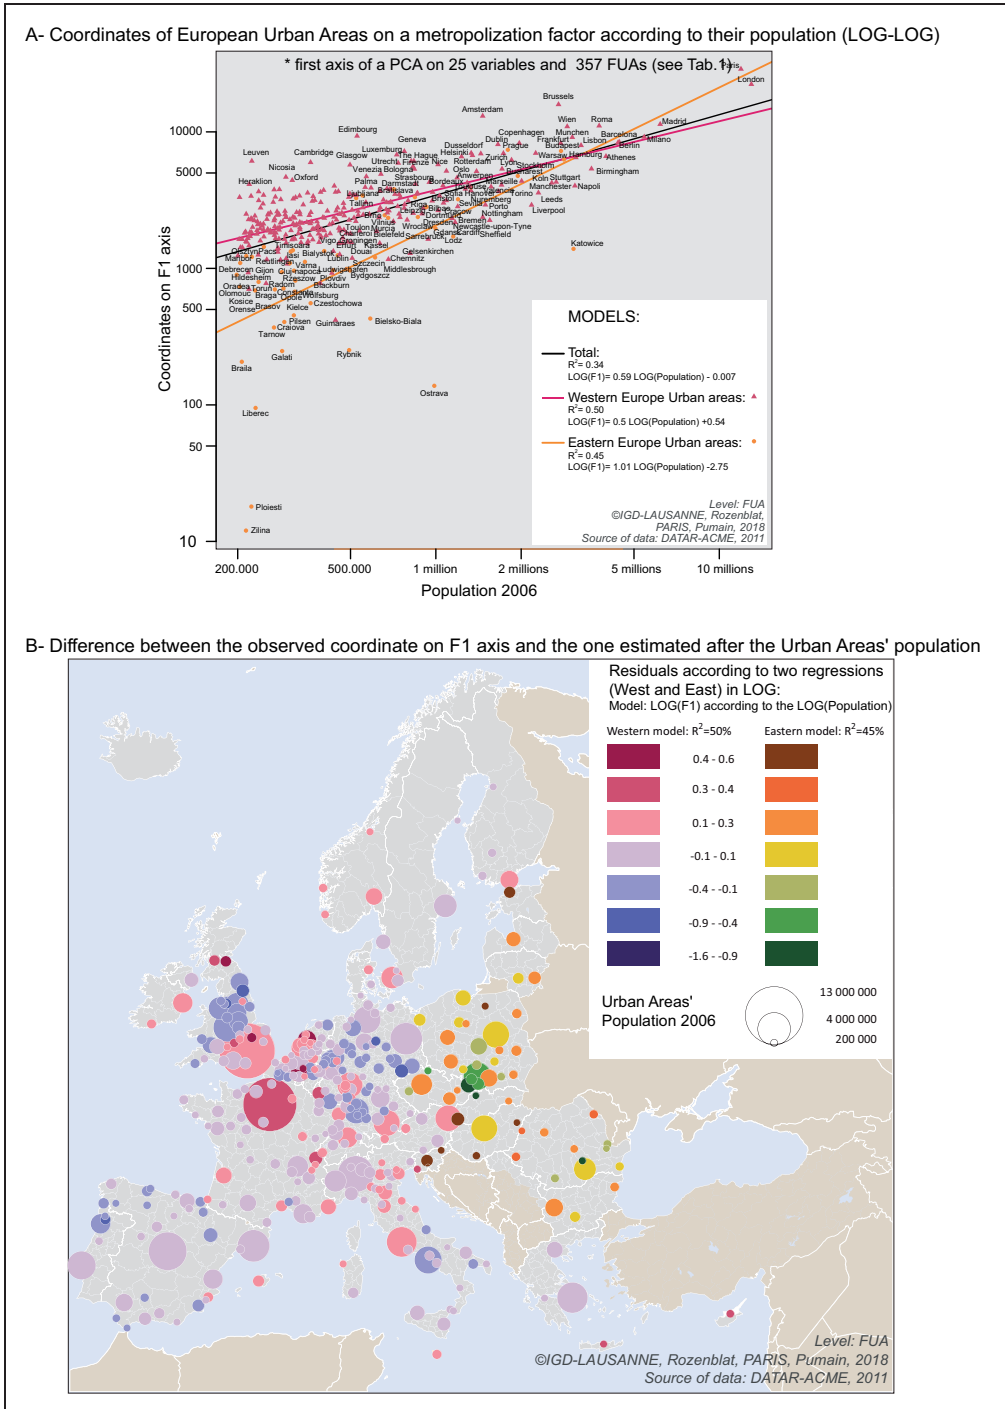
A- Coordinates of European Urban Areas on a metropolization factor according to their population (LOG-LOG)

* first axis of a PCA on 25 variables and 357 FUAs (see Tab. 1)

Paris
London
Brussels
Amsterdam
Madrid
Wien
Roma
Edimbourg
Copenhagen
Munchen
Barcelona
Frankfurt
Lisbon
Milano
Geneva
Dublin
Dusseldorf
Prague
Budapest
Berlin
Leuven
Cambridge
Glasgow
Luxemburg
The Hague
Helsinki
Zurich
Warsaw
Hamburg
Athenes
Nicosia
Utrecht
Firenze
Nice
Rotterdam
Lyon
Stockholm
Bucharest
Venezia
Bologna
Oslo
Birmingham
Oxford
Heraklion
Strasbourg
Antwerpen
Koln
Stuttgart
Palma
Darmstadt
Bordeaux
Marseille
Manchester
Napoli
Ljubljana
Bratislava
Toulouse
Valencia
Torino
Bristol
Sofia
Hanover
Leeds
Tallinn
Riga
Bilbao
Sevilla
Porto
Leipzig
Nuremberg
Liverpool
Brno
Dortmund
Glasgow
Nottingham
Vilnius
Dresden
Bremen
Toulon
Murcia
Wroclaw
Newcastle-upon-Tyne
Charleroi
Bielefeld
Saarbrucken
Gdansk
Cardiff
Sheffield
Vigo
Groningen
Lodz
Katowice
Emden
Kassel
Olsztyn
Pecs
Erfurt
Lille
Douai
Gelsenkirchen
Maribor
Reutlingen
Iasi
Bialystok
Lublin
Chemnitz
Debrecen
Gijon
Varna
Szczecin
Cluj-napoca
Ludwigshafen
Middlesbrough
Hildesheim
Rzeszow
Plovdiv
Bydgoszcz
Oradea
Radom
Torun
Blackburn
Olomouc
Braga
Constanta
Opole
Wolfsburg
Kosice
Brasov
Kielce
Czestochowa
Orense
Pilsen
Craiova
Guimaraes
Bielsko-Biala
Tarnow
Galati
Rybnik
Braila
Ostrava
Liberec
Ploiesti
Zilina

10000
5000
1000
500
100
50
10

Coordinates on F1 axis

200.000
500.000
1 million
2 millions
5 millions
10 millions

Population 2006

MODELS:

Total:
$R^2 = 0.34$
LOG(F1)= 0.59 LOG(Population) - 0.007

Western Europe Urban areas:
$R^2 = 0.50$
LOG(F1)= 0.5 LOG(Population) +0.54

Eastern Europe Urban areas:
$R^2 = 0.45$
LOG(F1)= 1.01 LOG(Population) -2.75

Level: FUA
©IGD-LAUSANNE, Rozenblat, PARIS, Pumain, 2018
Source of data: DATAR-ACME, 2011

B- Difference between the observed coordinate on F1 axis and the one estimated after the Urban Areas' population

Residuals according to two regressions (West and East) in LOG:
Model: LOG(F1) according to the LOG(Population)

Western model: $R^2$=50%
Eastern model: $R^2$=45%

0.4 - 0.6
0.3 - 0.4
0.1 - 0.3
-0.1 - 0.1
-0.4 - -0.1
-0.9 - -0.4
-1.6 - -0.9

Urban Areas' Population 2006

13 000 000
4 000 000
200 000

Level: FUA
©IGD-LAUSANNE, Rozenblat, PARIS, Pumain, 2018
Source of data: DATAR-ACME, 2011